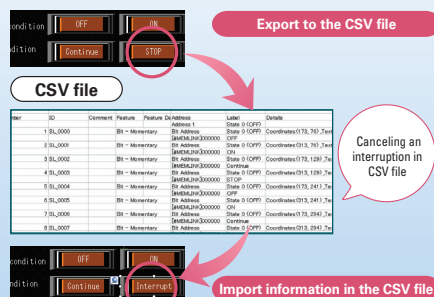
ondition OFF ON
ndition Continue STOP

Export to the CSV file

CSV file

| nber | ID | Comment | Feature | Feature De | Address | Label | Details |
|---|---|---|---|---|---|---|---|
| | | | | | Address 1 | State 0 (OFF) | |
| 1 | SL_0000 | | Bit - Momentary | | Bit Address | State 0 (OFF) | Coordinates(173, 76) ,Text |
| | | | | | [#MEMLINK]000000 | OFF | |
| 2 | SL_0001 | | Bit - Momentary | | Bit Address | State 0 (OFF) | Coordinates(313, 76) ,Text |
| | | | | | [#MEMLINK]000000 | ON | |
| 3 | SL_0002 | | Bit - Momentary | | Bit Address | State 0 (OFF) | Coordinates(173, 129) ,Tex |
| | | | | | [#MEMLINK]000000 | Continue | |
| 4 | SL_0003 | | Bit - Momentary | | Bit Address | State 0 (OFF) | Coordinates(313, 129) ,Tex |
| | | | | | [#MEMLINK]000000 | STOP | |
| 5 | SL_0004 | | Bit - Momentary | | Bit Address | State 0 (OFF) | Coordinates(173, 241) ,Tex |
| | | | | | [#MEMLINK]000000 | OFF | |
| 6 | SL_0005 | | Bit - Momentary | | Bit Address | State 0 (OFF) | Coordinates(313, 241) ,Tex |
| | | | | | [#MEMLINK]000000 | ON | |
| 7 | SL_0006 | | Bit - Momentary | | Bit Address | State 0 (OFF) | Coordinates(173, 294) ,Tex |
| | | | | | [#MEMLINK]000000 | Continue | |
| 8 | SL_0007 | | Bit - Momentary | | Bit Address | State 0 (OFF) | Coordinates(313, 294) ,Tex |

Canceling an interruption in CSV file

ondition OFF ON
ndition Continue Interrupt

Import information in the CSV file